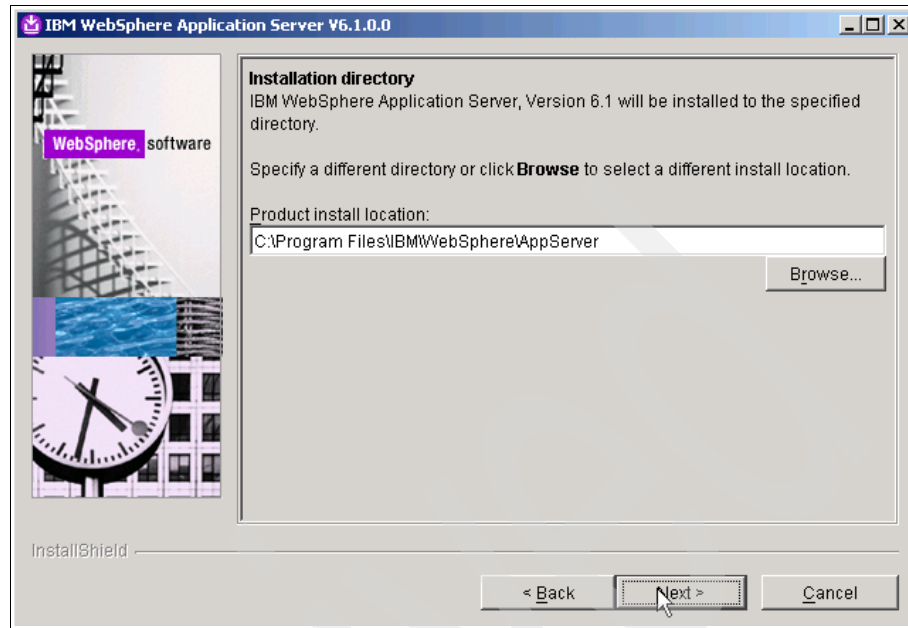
IBM WebSphere Application Server V6.1.0.0

WebSphere. software

Installation directory
IBM WebSphere Application Server, Version 6.1 will be installed to the specified directory.

Specify a different directory or click **Browse** to select a different install location.

Product install location:
C:\Program Files\IBM\WebSphere\AppServer

Browse...

InstallShield

< Back

Next >

Cancel